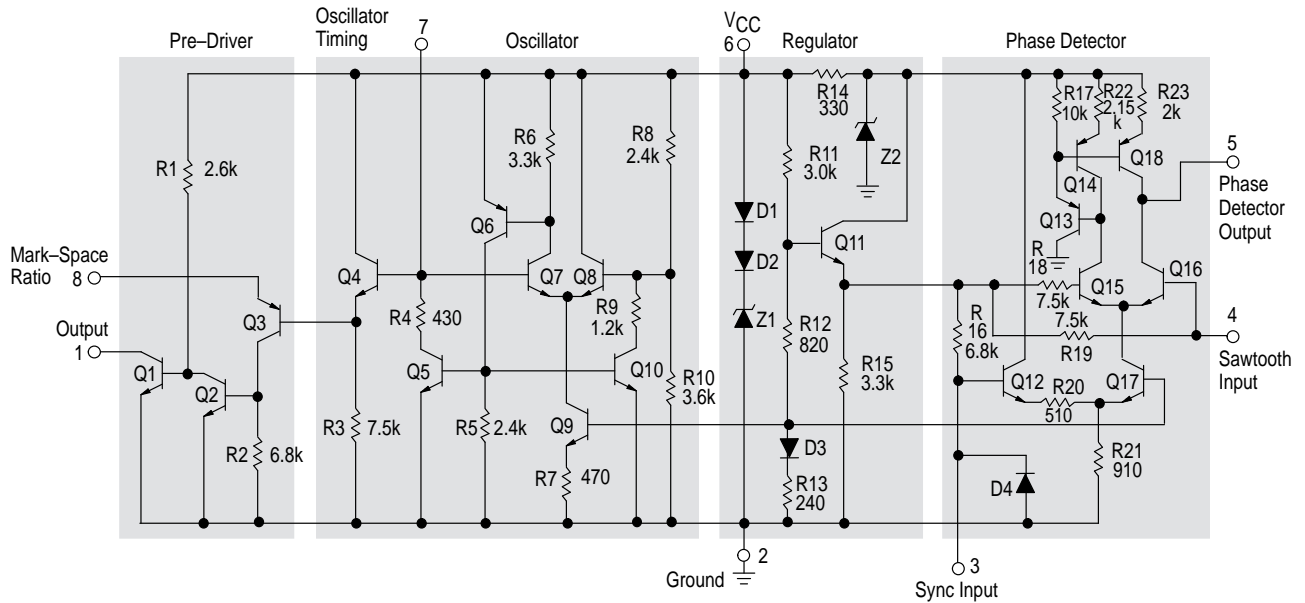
Pre–Driver

Oscillator Timing

7

Oscillator

$V_{CC}$
6

Regulator

Phase Detector

R1 2.6k

Mark–Space Ratio 8

Output 1

Q1

Q2

Q3

R2 6.8k

Q4

R3 7.5k

R4 430

Q5

R5 2.4k

Q6

R6 3.3k

Q7

Q8

R9 1.2k

Q9

R7 470

Q10

R8 2.4k

R10 3.6k

D1

D2

Z1

R11 3.0k

R12 820

Q11

D3

R13 240

R14 330

Z2

R15 3.3k

Ground 2

R17 10k

R22 2.15 k

R23 2k

5 Phase Detector Output

Q18

Q14

Q13

R 18

Q15

Q16

R 16 6.8k

7.5k

7.5k

R19

4 Sawtooth Input

Q12

R20 510

Q17

R21 910

D4

3 Sync Input